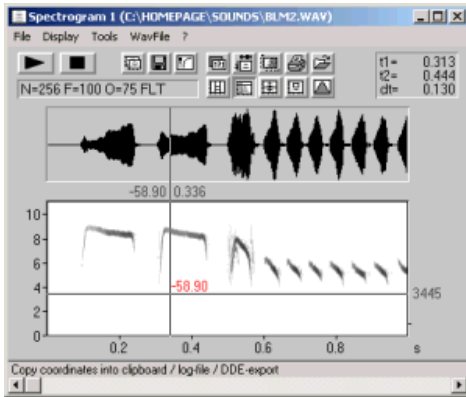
Spectrogram 1 (C:\HOMEPAGE\SOUNDS\BLM2.WAV)

File Display Tools WavFile ?

N=256 F=100 O=75 FLT

t1= 0.313
t2= 0.444
dt= 0.130

-58.90 0.336

10
8
6
4
2
0

-58.90

3445

0.2 0.4 0.6 0.8 s

Copy coordinates into clipboard / log-file / DDE-export